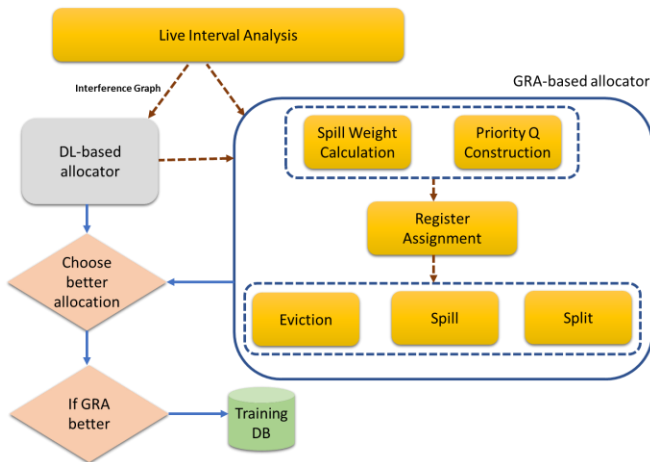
Live Interval Analysis

Interference Graph

GRA-based allocator

DL-based allocator

Spill Weight Calculation

Priority Q Construction

Register Assignment

Choose better allocation

Eviction

Spill

Split

If GRA better

Training DB